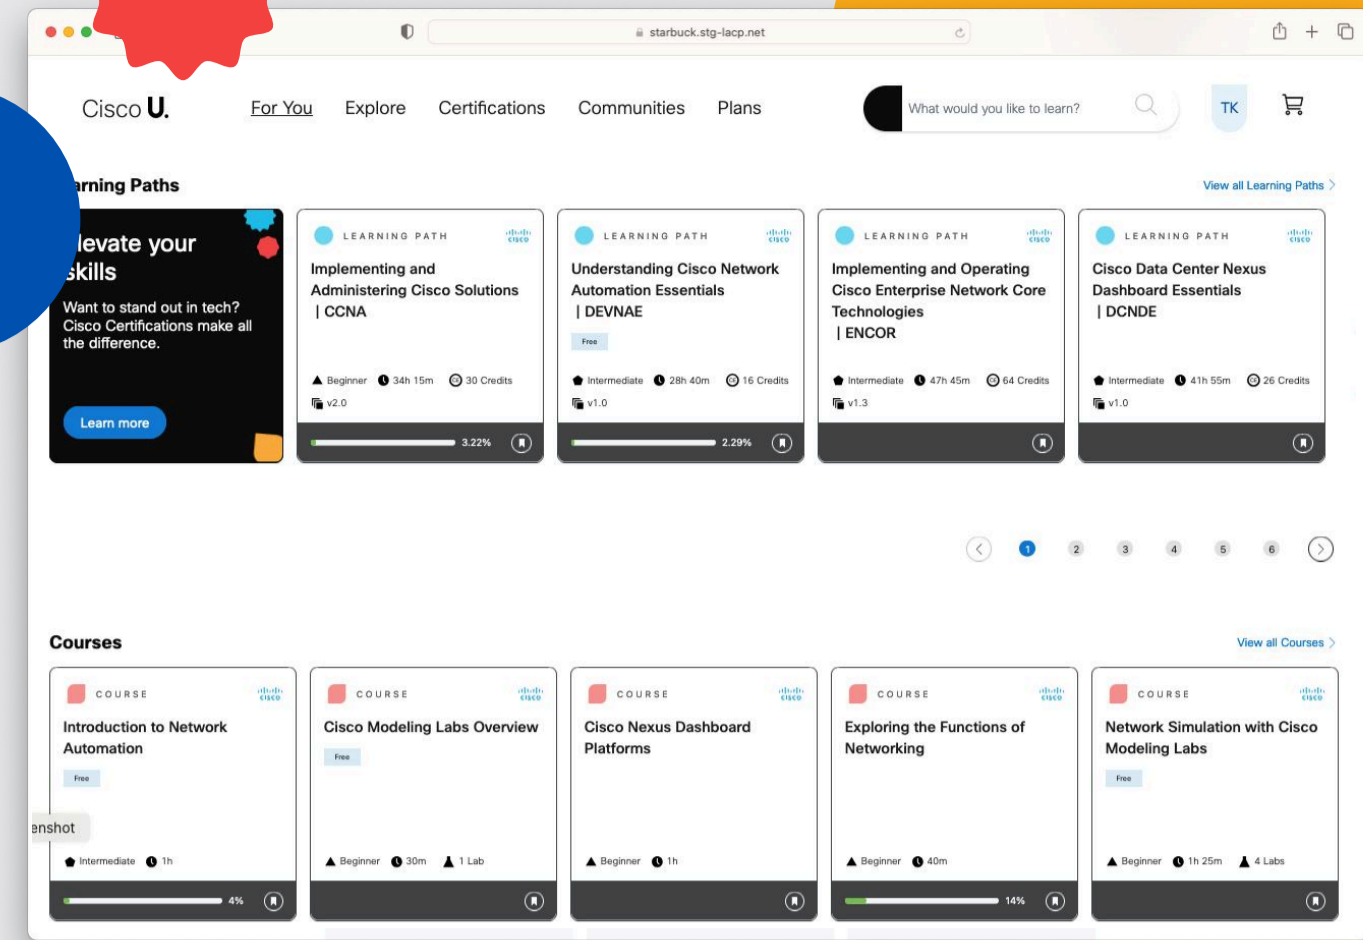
starbuck.stg-lacp.net

Cisco U.

For You Explore Certifications Communities Plans

What would you like to learn?

TK

arning Paths

View all Learning Paths

levate your skills

Want to stand out in tech? Cisco Certifications make all the difference.

Learn more

LEARNING PATH

Implementing and Administering Cisco Solutions | CCNA

Beginner 34h 15m 30 Credits

v2.0

3.22%

LEARNING PATH

Understanding Cisco Network Automation Essentials | DEVNAE

Free

Intermediate 28h 40m 16 Credits

v1.0

2.29%

LEARNING PATH

Implementing and Operating Cisco Enterprise Network Core Technologies | ENCOR

Intermediate 47h 45m 64 Credits

v1.3

LEARNING PATH

Cisco Data Center Nexus Dashboard Essentials | DCNDE

Intermediate 41h 55m 26 Credits

v1.0

1 2 3 4 5 6

Courses

View all Courses

COURSE

Introduction to Network Automation

Free

Intermediate 1h

4%

COURSE

Cisco Modeling Labs Overview

Free

Beginner 30m 1 Lab

COURSE

Cisco Nexus Dashboard Platforms

Beginner 1h

COURSE

Exploring the Functions of Networking

Beginner 40m

14%

COURSE

Network Simulation with Cisco Modeling Labs

Free

Beginner 1h 25m 4 Labs

enshot